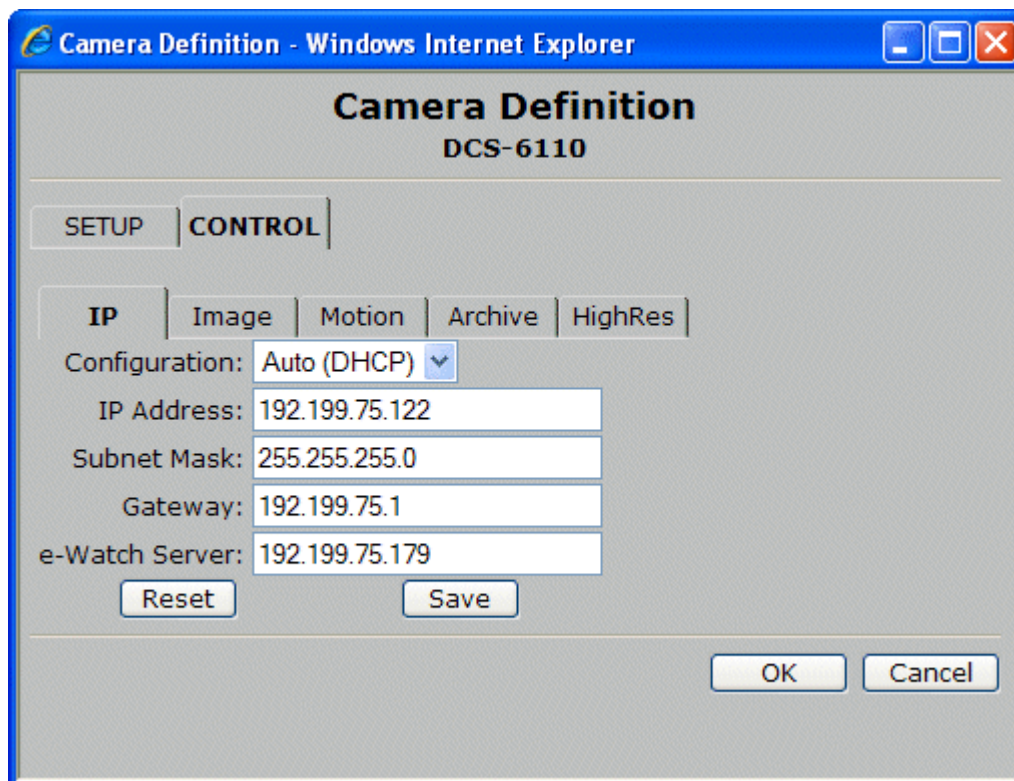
Camera Definition - Windows Internet Explorer

Camera Definition
DCS-6110

SETUP CONTROL

IP Image Motion Archive HighRes

Configuration: Auto (DHCP)
IP Address: 192.199.75.122
Subnet Mask: 255.255.255.0
Gateway: 192.199.75.1
e-Watch Server: 192.199.75.179

Reset Save

OK Cancel